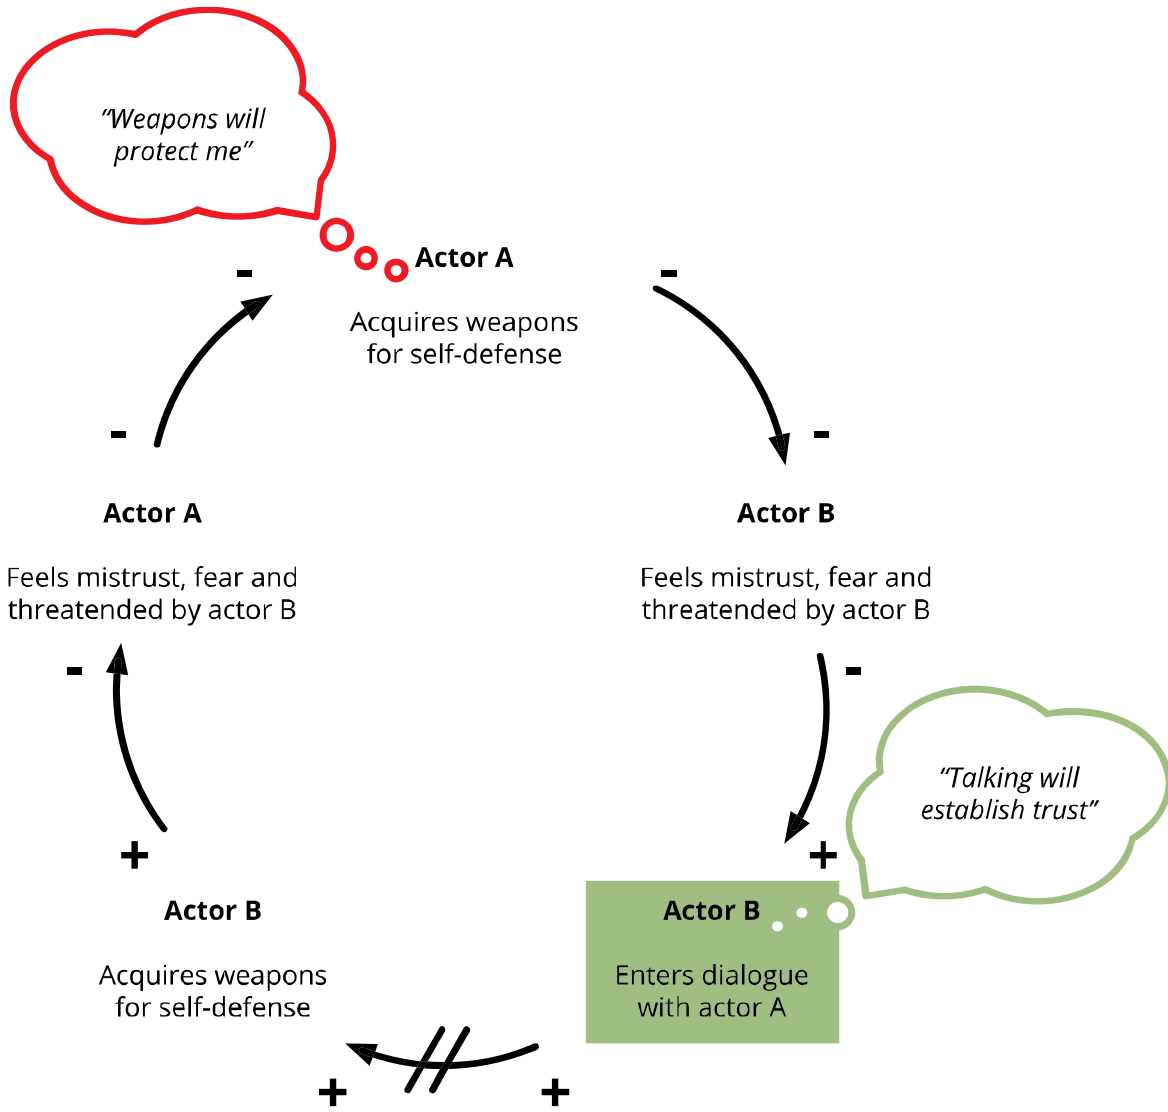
"Weapons will protect me"

Actor A

Acquires weapons for self-defense

-

-

-

-

Actor A

Feels mistrust, fear and threatended by actor B

Actor B

Feels mistrust, fear and threatended by actor B

-

-

"Talking will establish trust"

+

+

Actor B

Acquires weapons for self-defense

Actor B

Enters dialogue with actor A

+

+